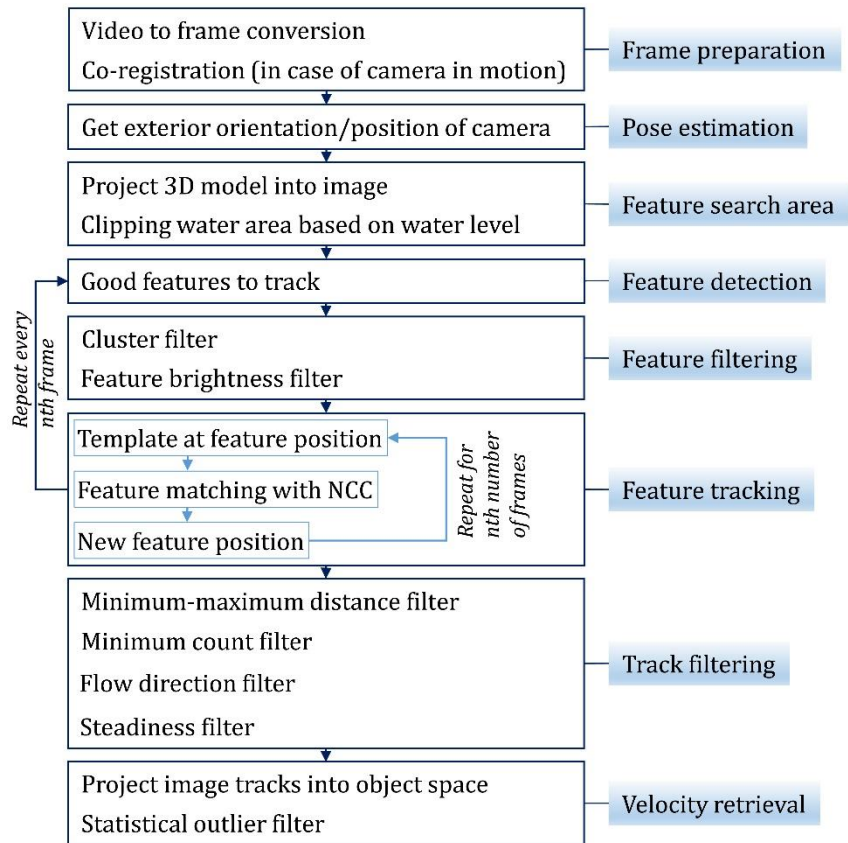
Video to frame conversion
Co-registration (in case of camera in motion)

Frame preparation

Get exterior orientation/position of camera

Pose estimation

Project 3D model into image
Clipping water area based on water level

Feature search area

Good features to track

Feature detection

Repeat every nth frame

Cluster filter
Feature brightness filter

Feature filtering

Template at feature position
Feature matching with NCC
New feature position

Repeat for nth number of frames

Feature tracking

Minimum-maximum distance filter
Minimum count filter
Flow direction filter
Steadiness filter

Track filtering

Project image tracks into object space
Statistical outlier filter

Velocity retrieval